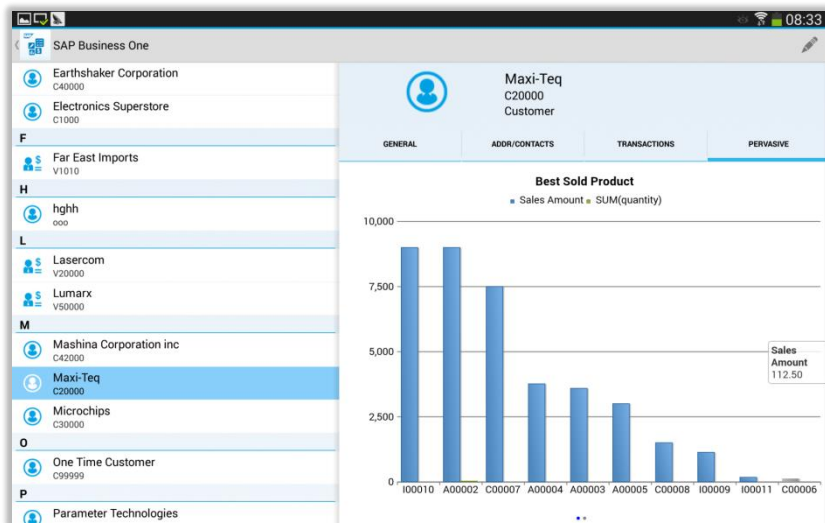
08:33

SAP Business One

Earthshaker Corporation
C40000

Electronics Superstore
C1000

F

Far East Imports
V1010

H

hghh
ooo

L

Lasercom
V20000

Lumarx
V50000

M

Mashina Corporation inc
C42000

Maxi-Teq
C20000

Microchips
C30000

O

One Time Customer
C99999

P

Parameter Technologies

Maxi-Teq
C20000
Customer

GENERAL | ADDR/CONTACTS | TRANSACTIONS | PERVASIVE

Best Sold Product
Sales Amount SUM(quantity)

10,000
7,500
5,000
2,500
0

I00010 A00002 C00007 A00004 A00003 A00005 C00008 I00009 I00011 C00006

Sales Amount
112.50